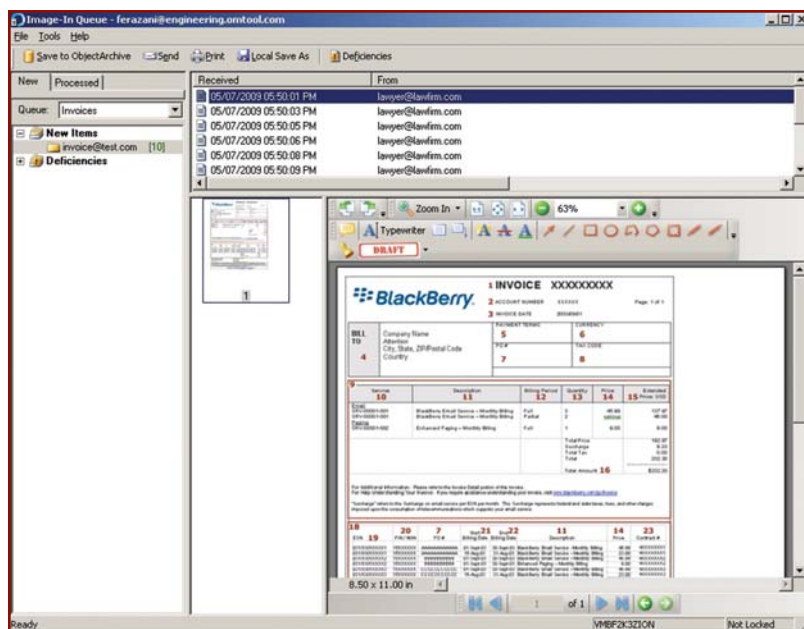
Image-In Queue - ferazani@engineering.omtool.com

File Tools Help

Save to ObjectArchive Send Print Local Save As Deficiencies

New Processed

Queue: Invoices

New Items
invoice@test.com [10]
Deficiencies

| Received | From |
|---|---|
| 05/07/2009 05:50:01 PM | lawyer@lawfirm.com |
| 05/07/2009 05:50:03 PM | lawyer@lawfirm.com |
| 05/07/2009 05:50:05 PM | lawyer@lawfirm.com |
| 05/07/2009 05:50:06 PM | lawyer@lawfirm.com |
| 05/07/2009 05:50:08 PM | lawyer@lawfirm.com |
| 05/07/2009 05:50:09 PM | lawyer@lawfirm.com |

1

Zoom In 63%

Typewriter

DRAFT

BlackBerry.

1 INVOICE XXXXXXXXX
2 ACCOUNT NUMBER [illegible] Page 1 of 1
3 INVOICE DATE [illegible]

BILL TO Company Name Attention City, State, ZIP/Postal Code Country 4

PAYMENT TERMS 5
CURRENCY 6
PO # 7
TAX CODE 8

9
Service 10
Description 11
Billing Period 12
Quantity 13
Price 14
Extended Price 15

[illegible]

Total Amount 16

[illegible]

18
EIN 19
20
7
21
22
11
14
23

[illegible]

8.50 x 11.00 in

1 of 1

Ready VMBF2K3ZION Not Locked